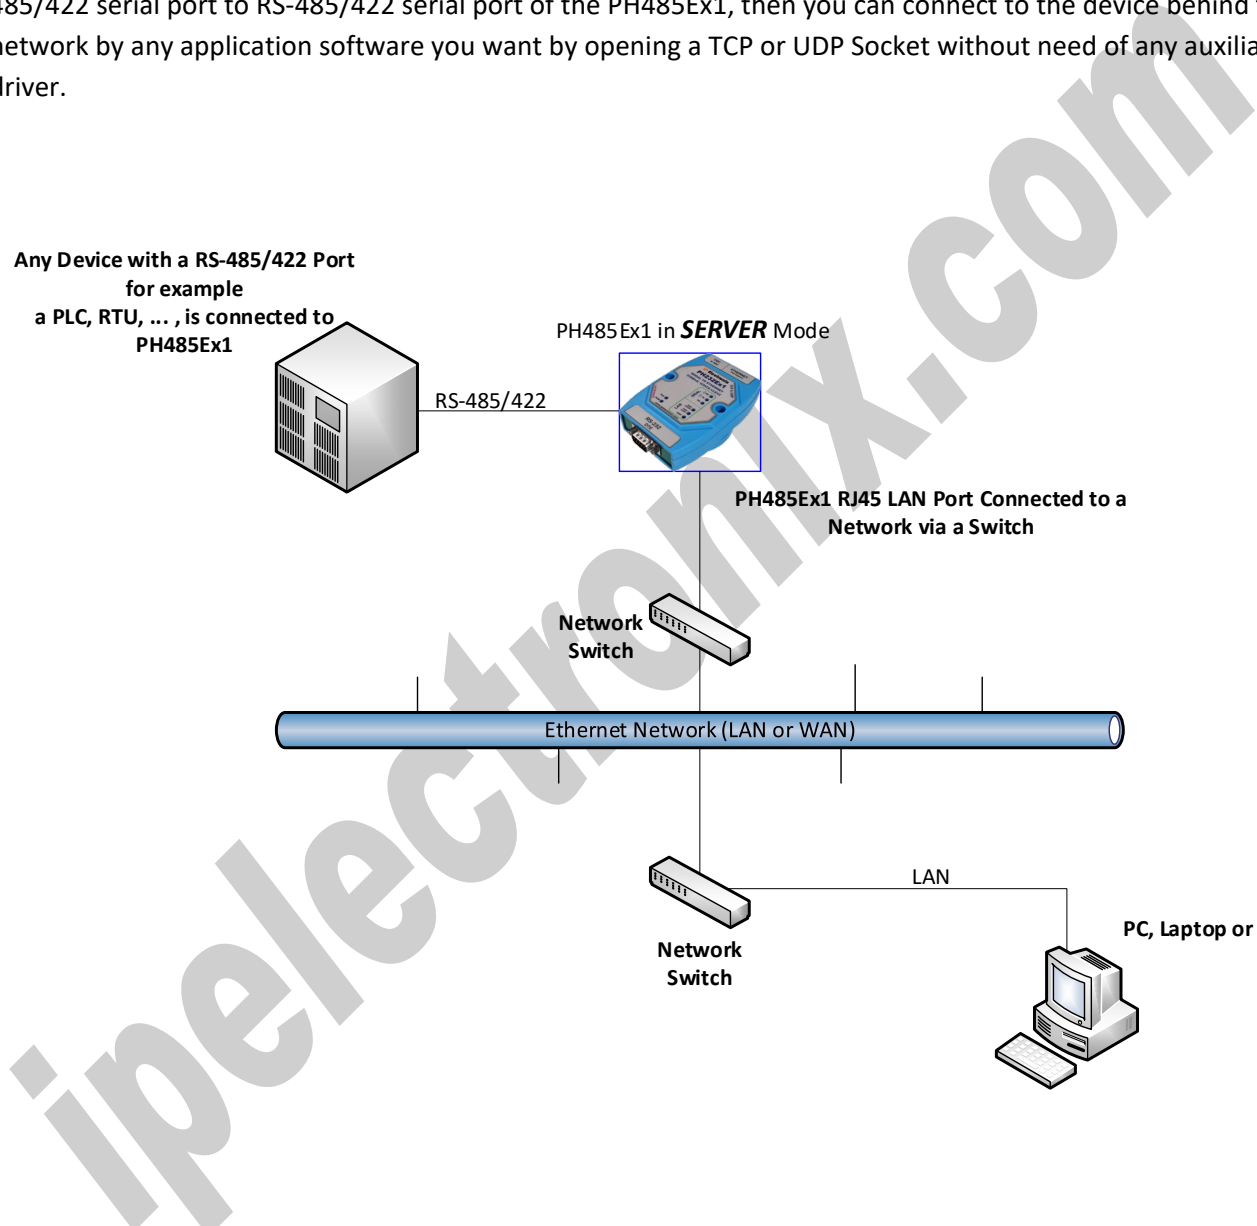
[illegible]85/422 serial port to RS-485/422 serial port of the PH485Ex1, then you can connect to the device behind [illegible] network by any application software you want by opening a TCP or UDP Socket without need of any auxilia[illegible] driver.

Any Device with a RS-485/422 Port for example a PLC, RTU, ... , is connected to PH485Ex1

PH485Ex1 in ***SERVER*** Mode

RS-485/422

**PH485Ex1 RJ45 LAN Port Connected to a Network via a Switch**

**Network Switch**

Ethernet Network (LAN or WAN)

LAN

**Network Switch**

**PC, Laptop or**

ipelectronix.com